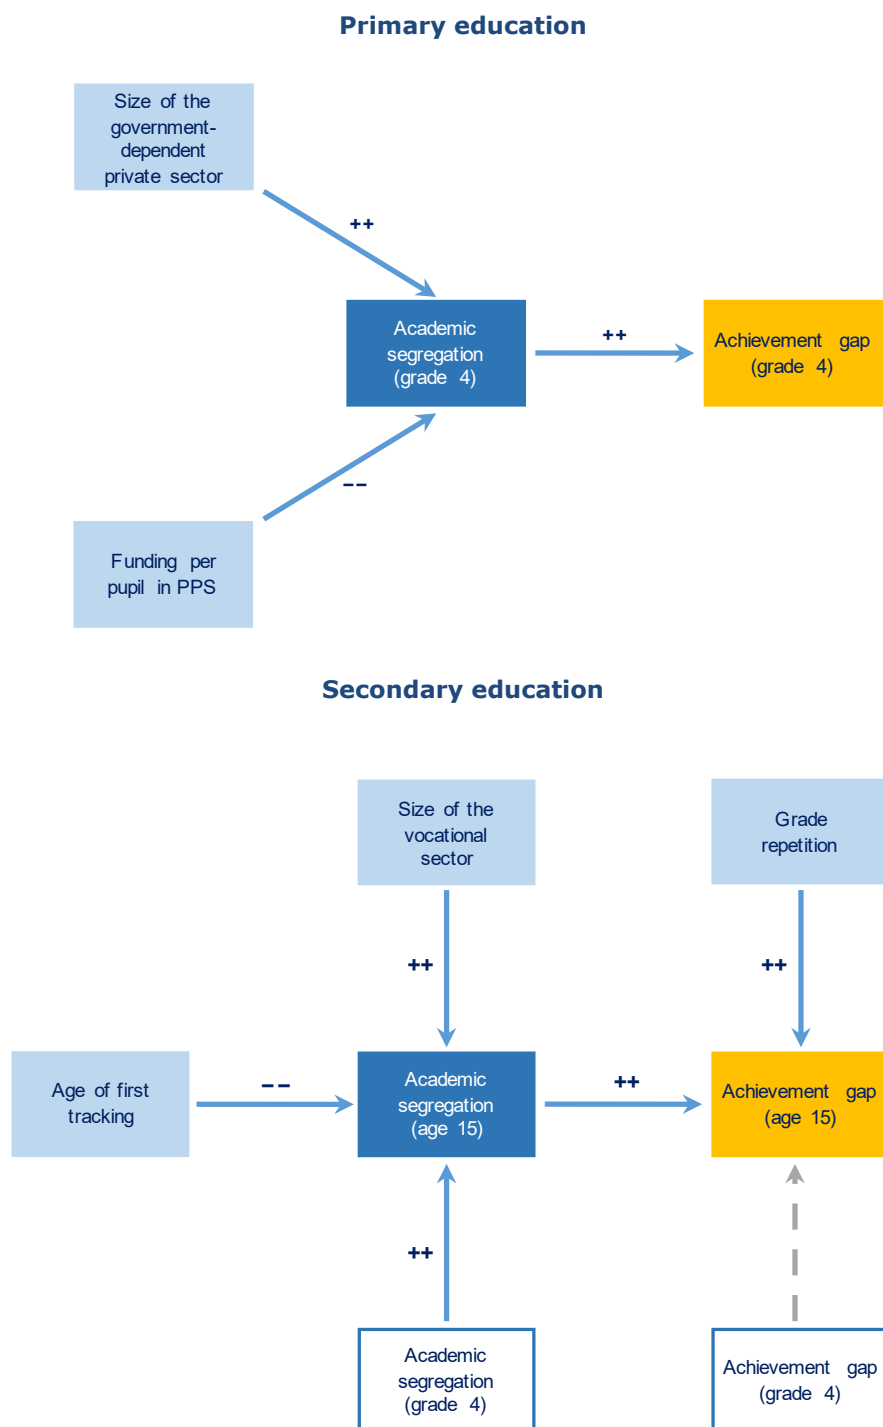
Primary education

Size of the government-dependent private sector

++

Academic segregation (grade 4)

++

Achievement gap (grade 4)

––

Funding per pupil in PPS

Secondary education

Size of the vocational sector

Grade repetition

++

++

Age of first tracking

––

Academic segregation (age 15)

++

Achievement gap (age 15)

++

Academic segregation (grade 4)

Achievement gap (grade 4)